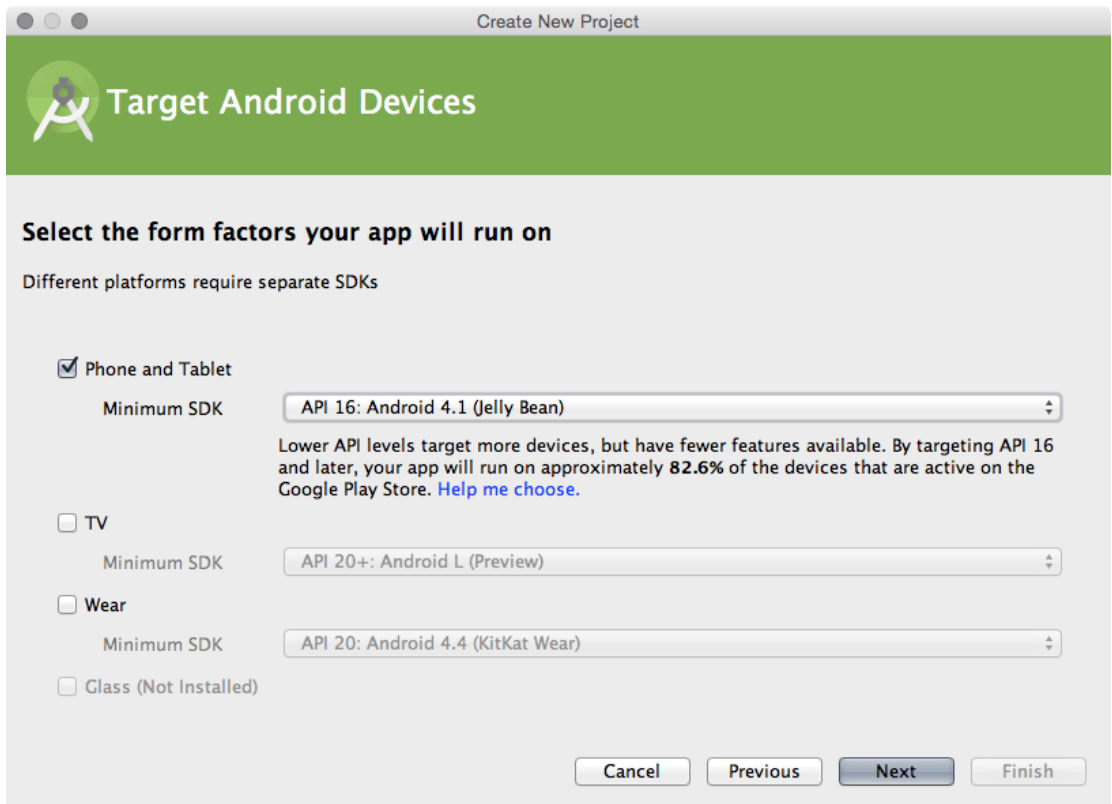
Create New Project

Target Android Devices

Select the form factors your app will run on

Different platforms require separate SDKs

Phone and Tablet

Minimum SDK

API 16: Android 4.1 (Jelly Bean)

Lower API levels target more devices, but have fewer features available. By targeting API 16 and later, your app will run on approximately 82.6% of the devices that are active on the Google Play Store. Help me choose.

TV

Minimum SDK

API 20+: Android L (Preview)

Wear

Minimum SDK

API 20: Android 4.4 (KitKat Wear)

Glass (Not Installed)

Cancel

Previous

Next

Finish